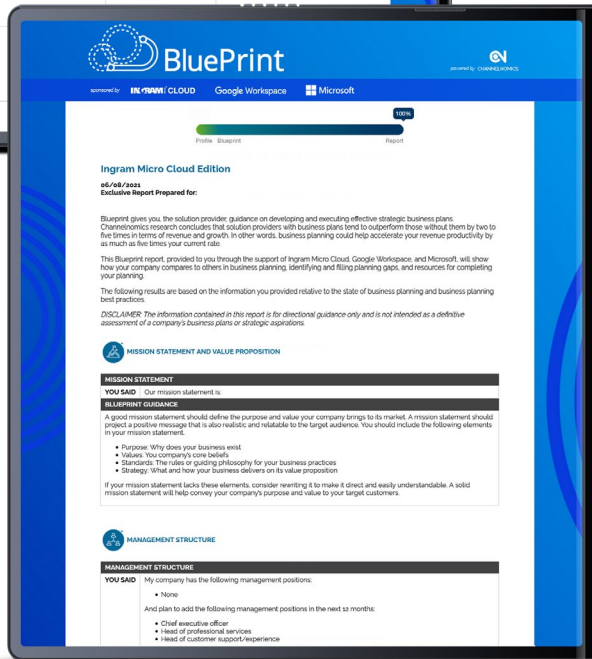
BluePrint

powered by CHANNELNOMICS

sponsored by INGRAM CLOUD Google Workspace Microsoft

100%

Profile Blueprint Report

Ingram Micro Cloud Edition

06/08/2021
Exclusive Report Prepared for:

Blueprint gives you, the solution provider, guidance on developing and executing effective strategic business plans. Channelnomics research concludes that solution providers with business plans tend to outperform those without them by two to five times in terms of revenue and growth. In other words, business planning could help accelerate your revenue productivity by as much as five times your current rate.

This Blueprint report, provided to you through the support of Ingram Micro Cloud, Google Workspace, and Microsoft, will show how your company compares to others in business planning, identifying and filling planning gaps, and resources for completing your planning.

The following results are based on the information you provided relative to the state of business planning and business planning best practices.

DISCLAIMER: The information contained in this report is for directional guidance only and is not intended as a definitive assessment of a company's business plans or strategic aspirations.

MISSION STATEMENT AND VALUE PROPOSITION

MISSION STATEMENT

YOU SAID Our mission statement is:

BLUEPRINT GUIDANCE

A good mission statement should define the purpose and value your company brings to its market. A mission statement should project a positive message that is also realistic and relatable to the target audience. You should include the following elements in your mission statement.

• Purpose: Why does your business exist
• Values: You company's core beliefs
• Standards: The rules or guiding philosophy for your business practices
• Strategy: What and how your business delivers on its value proposition

If your mission statement lacks these elements, consider rewriting it to make it direct and easily understandable. A solid mission statement will help convey your company's purpose and value to your target customers.

MANAGEMENT STRUCTURE

MANAGEMENT STRUCTURE

YOU SAID My company has the following management positions:

• None

And plan to add the following management positions in the next 12 months:

• Chief executive officer
• Head of professional services
• Head of customer support/experience